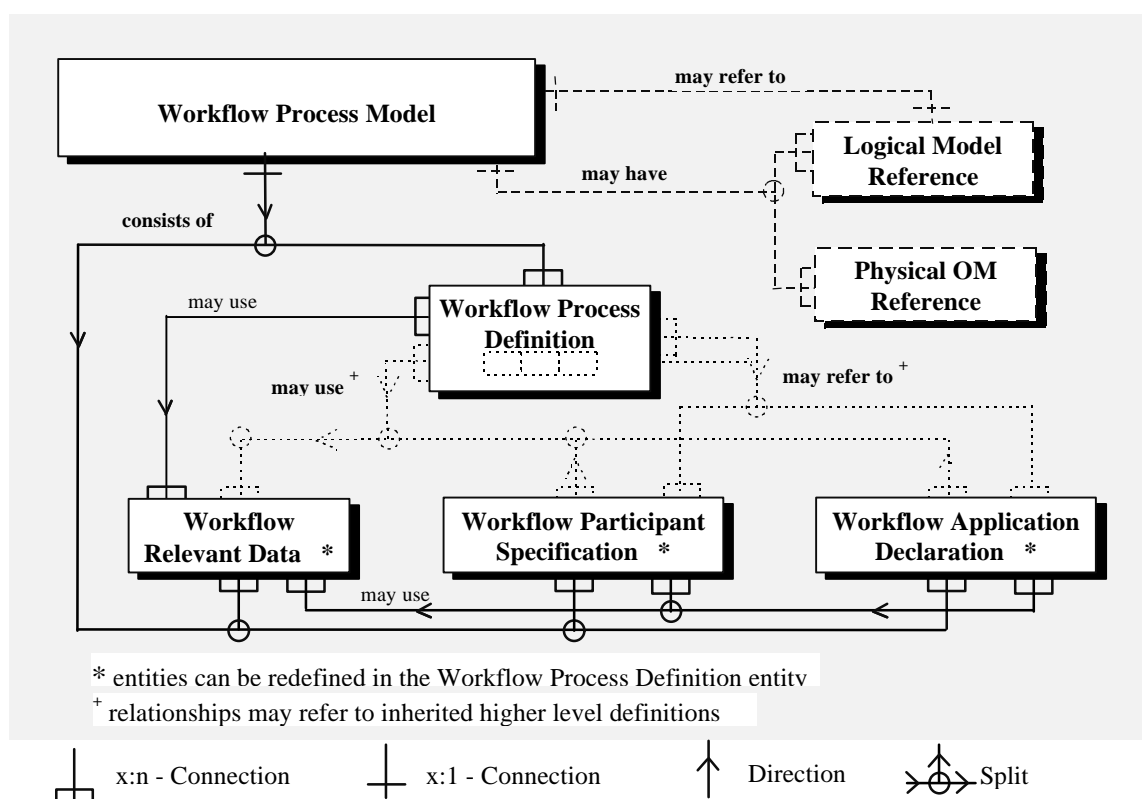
Workflow Process Model

may refer to

Logical Model Reference

may have

Physical OM Reference

consists of

may use

Workflow Process Definition

may use $^+$

may refer to $^+$

Workflow Relevant Data *

Workflow Participant Specification *

Workflow Application Declaration *

may use

* entities can be redefined in the Workflow Process Definition entity

$^+$ relationships may refer to inherited higher level definitions

x:n - Connection

x:1 - Connection

Direction

Split